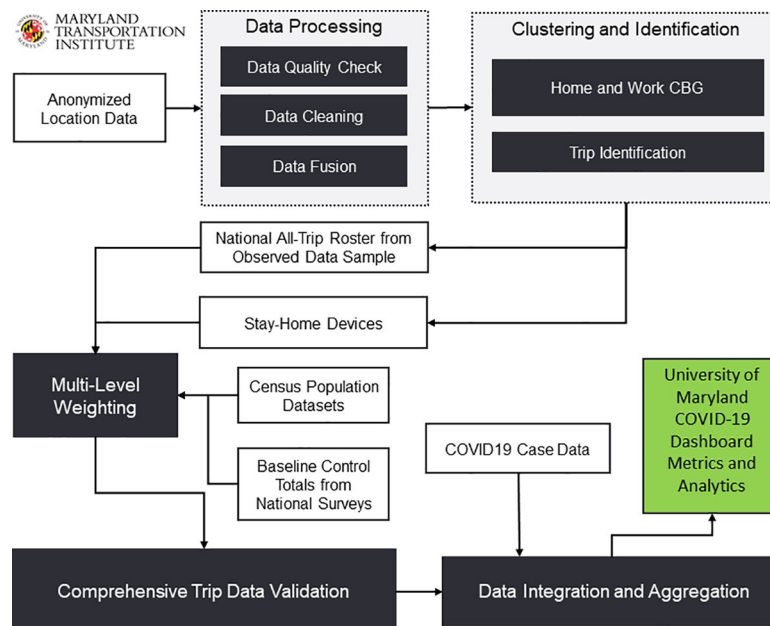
UNIVERSITY OF MARYLAND

MARYLAND TRANSPORTATION INSTITUTE

Anonymized Location Data

Data Processing

Data Quality Check

Data Cleaning

Data Fusion

Clustering and Identification

Home and Work CBG

Trip Identification

National All-Trip Roster from Observed Data Sample

Stay-Home Devices

Multi-Level Weighting

Census Population Datasets

Baseline Control Totals from National Surveys

COVID19 Case Data

University of Maryland COVID-19 Dashboard Metrics and Analytics

Comprehensive Trip Data Validation

Data Integration and Aggregation